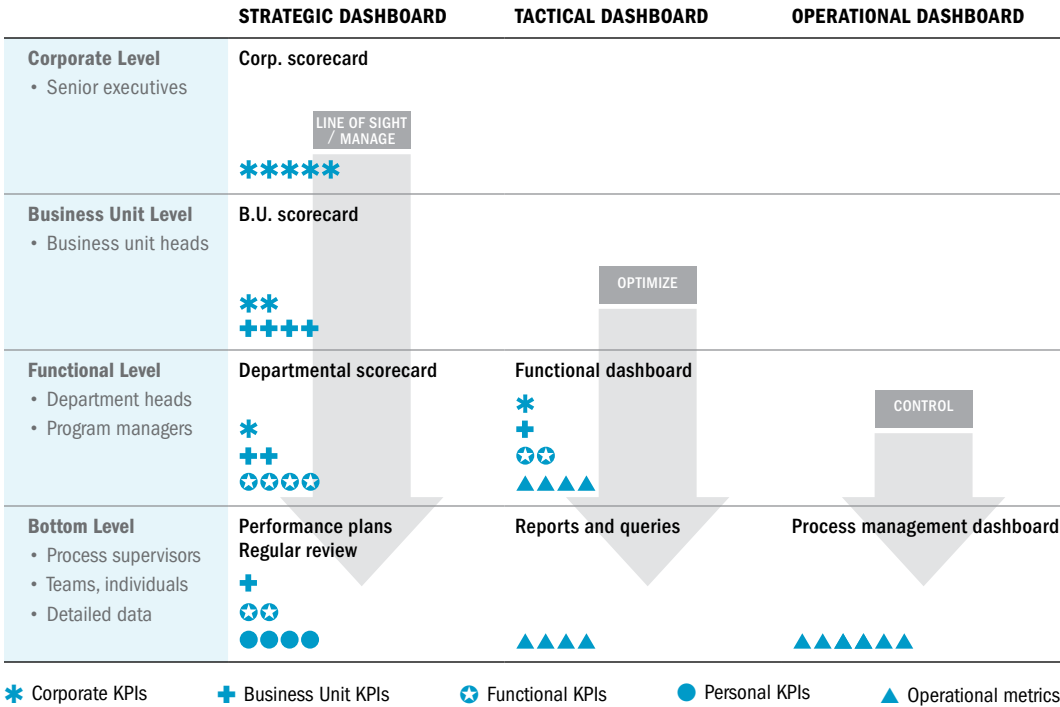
| | STRATEGIC DASHBOARD | TACTICAL DASHBOARD | OPERATIONAL DASHBOARD |
|---|---|---|---|
| **Corporate Level**<br>• Senior executives | Corp. scorecard<br>LINE OF SIGHT / MANAGE<br>✱✱✱✱✱ | | |
| **Business Unit Level**<br>• Business unit heads | B.U. scorecard<br>✱✱<br>✚✚✚✚ | OPTIMIZE | |
| **Functional Level**<br>• Department heads<br>• Program managers | Departmental scorecard<br>✱<br>✚✚<br>✪✪✪✪ | Functional dashboard<br>✱<br>✚<br>✪✪<br>▲▲▲▲ | CONTROL |
| **Bottom Level**<br>• Process supervisors<br>• Teams, individuals<br>• Detailed data | Performance plans<br>Regular review<br>✚<br>✪✪<br>●●●● | Reports and queries<br>▲▲▲▲ | Process management dashboard<br>▲▲▲▲▲▲ |

✱ Corporate KPIs ✚ Business Unit KPIs ✪ Functional KPIs ● Personal KPIs ▲ Operational metrics